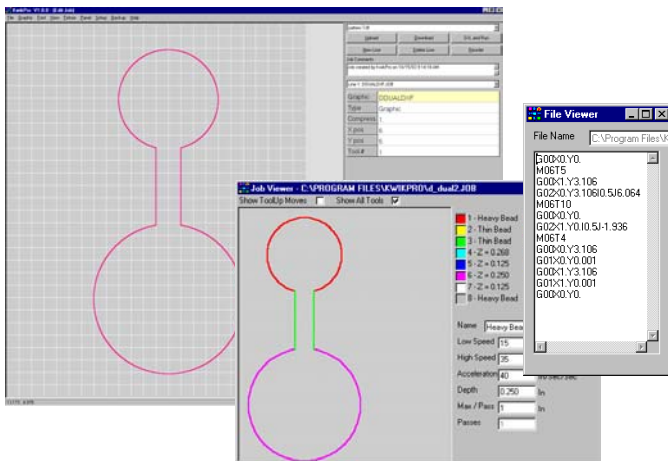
KwikPro V1.0.0 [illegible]

File Graphic Edit View Setup Panel Setup Backup Help

Upload Download D/L and Run

New Line Delete Line Reorder

Job Comments

Graphic DDUAL2.DXF

Type Graphic

Compress 1

X pos 0

Y pos 0

Tool # 1

Job Viewer - C:\PROGRAM FILES\KWIKPRO\d_dual2.JOB

Show Tool Up Moves ☐ Show All Tools ☑

1 - Heavy Bead

2 - Thin Bead

3 - Thin Bead

4 - Z = 0.268

5 - Z = 0.125

6 - Z = 0.250

7 - Z = 0.125

8 - Heavy Bead

Name Heavy Bead

Low Speed 15

High Speed 35

Acceleration 40 in/sec/sec

Depth 0.250 In

Max / Pass 1 In

Passes 1

File Viewer

File Name C:\Program Files\K

G00X0.Y0.
M06T5
G00X1.Y3.106
G02X0.Y3.106I0.5J6.064
M06T10
G00X0.Y0.
G02X1.Y0.I0.5J-1.936
M06T4
G00X0.Y3.106
G01X0.Y0.001
G00X1.Y3.106
G01X1.Y0.001
G00X0.Y0.